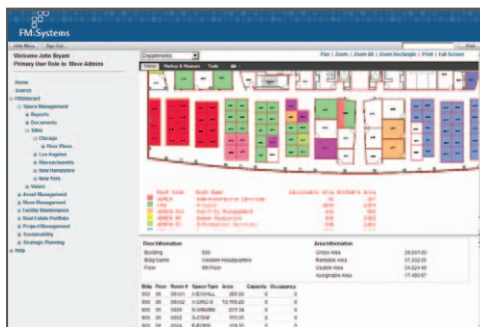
FM:Systems

Hide Menu Sign Out

Welcome John Bryant
Primary User Role is: Move Admins

Home
Search
FMInteract
Space Management
Reports
Documents
Sites
Chicago
Floor Plans
Los Angeles
Massachusetts
New Hampshire
New York
Views
Asset Management
Move Management
Facility Maintenance
Real Estate Portfolio
Project Management
Sustainability
Strategic Planning
Help

Departments

Pan | Zoom | Zoom All | Zoom Rectangle | Print | Full Screen

Home Markup & Measure Tools

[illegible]

Floor Information
Building 000
BldgName Western Headquarters
Floor 6th Floor

Area Information
Gross Area 24,041.00
Rentable Area 21,532.00
Usable Area 20,624.00
Assignable Area 17,480.97

| Bldg | Floor | Room # | Space Type | Area | Capacity | Occupancy |
|---|---|---|---|---|---|---|
| 000 | 06 | 06001 | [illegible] | 285.00 | 0 | 0 |
| 000 | 06 | 06002 | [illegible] | 12,155.20 | 0 | 0 |
| 000 | 06 | 06003 | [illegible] | 317.34 | 0 | 0 |
| 000 | 06 | 06004 | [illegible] | 103.05 | 0 | 0 |
| 000 | 06 | 06005 | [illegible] | 204.00 | 0 | 0 |